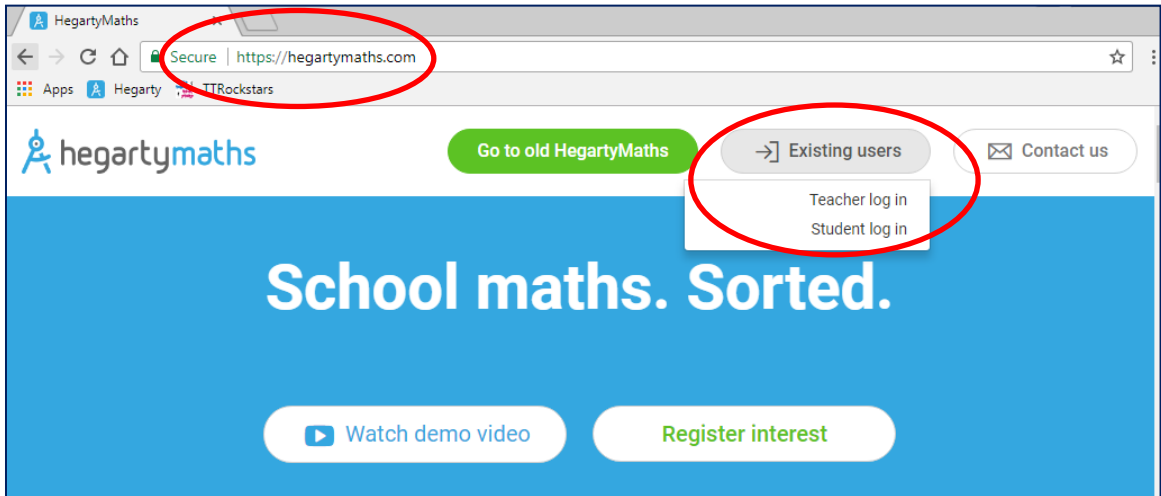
HegartyMaths

Secure | https://hegartymaths.com

Apps Hegarty TTRockstars

hegartymaths

Go to old HegartyMaths

Existing users

Contact us

Teacher log in

Student log in

School maths. Sorted.

Watch demo video

Register interest